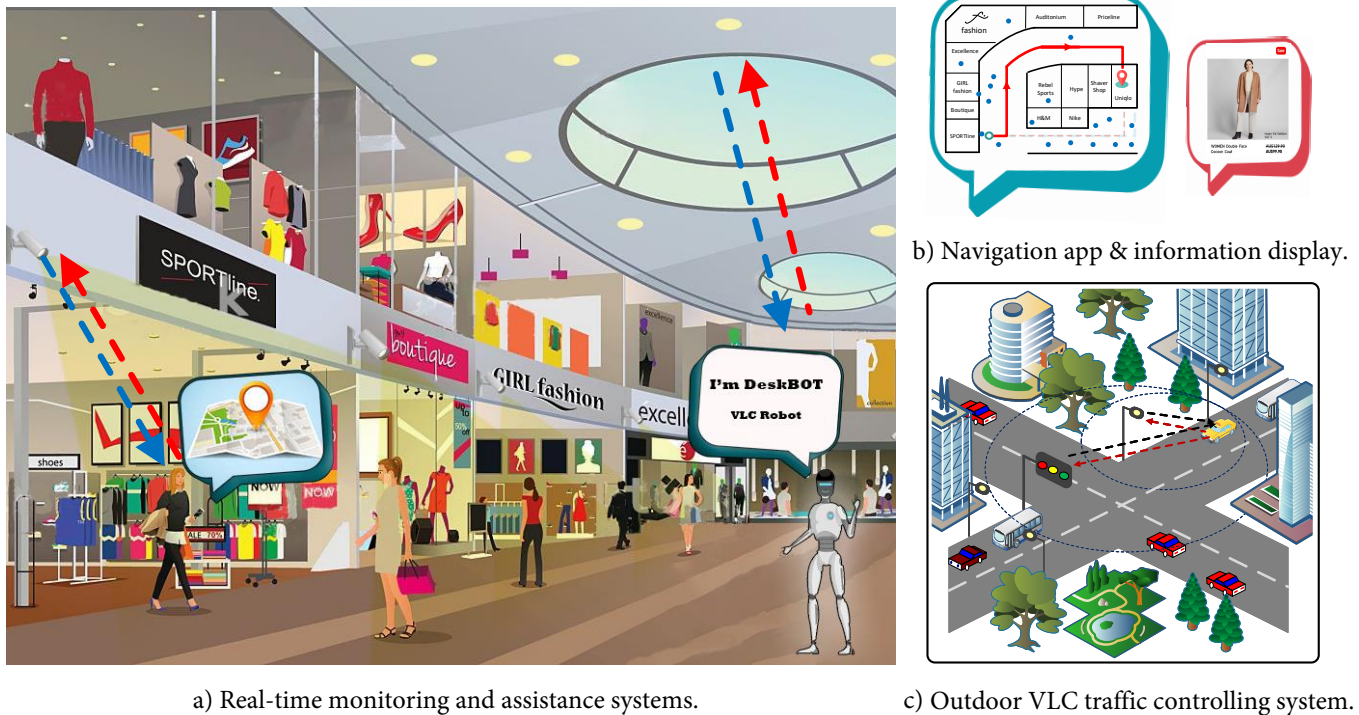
SPORTline.

boutique

GIRL fashion

excelle

shoes

SALE 70%

NOW

NOW

I'm DeskBOT
VLC Robot

fashion

Auditorium

Priceline

Excellence

GIRL fashion

Boutique

SPORTline

Rebel Sports

Hype

Shaver Shop

Uniqlo

H&M

Nike

Sale

WOMEN Double Face Cocoon Coat

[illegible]

b) Navigation app & information display.

a) Real-time monitoring and assistance systems.

c) Outdoor VLC traffic controlling system.